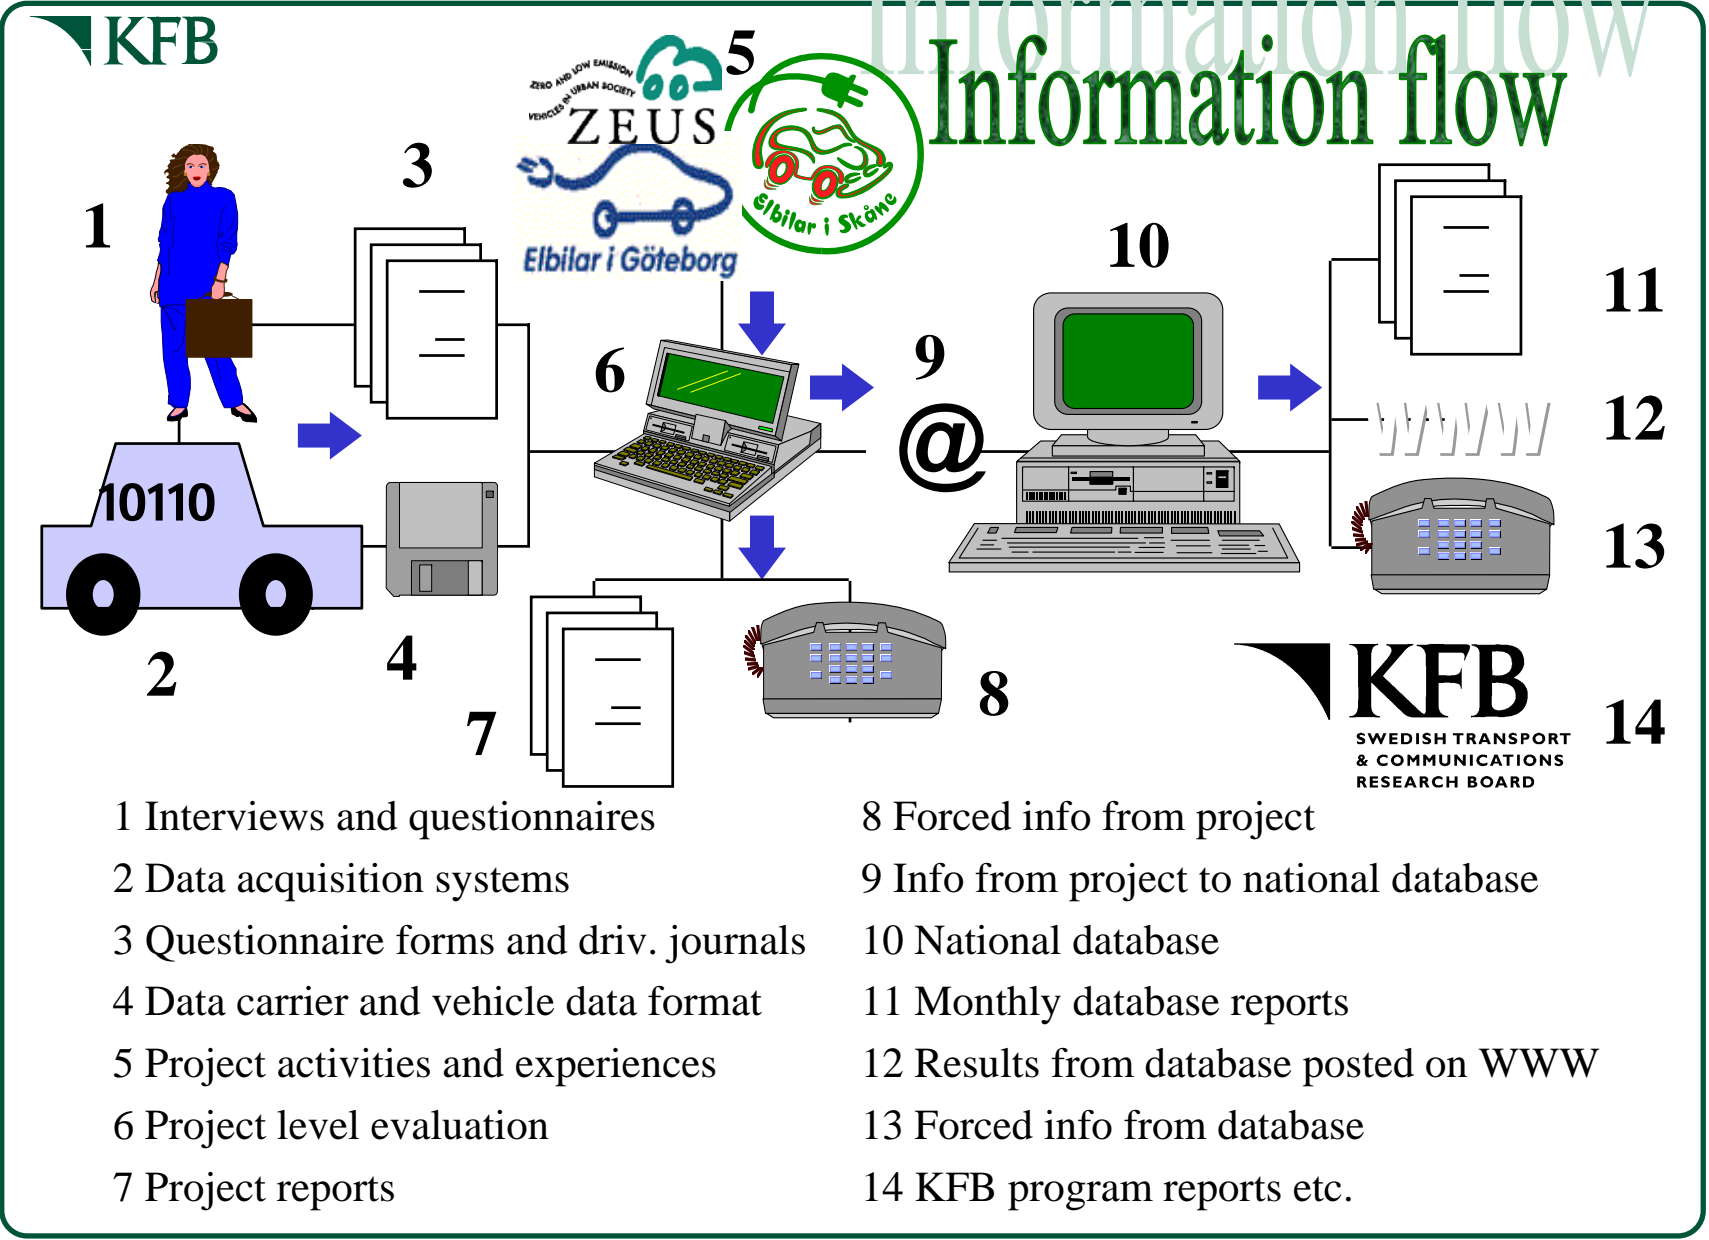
KFB

Information flow

ZERO AND LOW EMISSION VEHICLES IN URBAN SOCIETY
ZEUS
Elbilar i Göteborg

Elbilar i Skåne

1
2
10110
3
4
5
6
7
8
9
@
10
11
12
WWW
13
14

KFB
SWEDISH TRANSPORT & COMMUNICATIONS RESEARCH BOARD

1 Interviews and questionnaires
2 Data acquisition systems
3 Questionnaire forms and driv. journals
4 Data carrier and vehicle data format
5 Project activities and experiences
6 Project level evaluation
7 Project reports

8 Forced info from project
9 Info from project to national database
10 National database
11 Monthly database reports
12 Results from database posted on WWW
13 Forced info from database
14 KFB program reports etc.